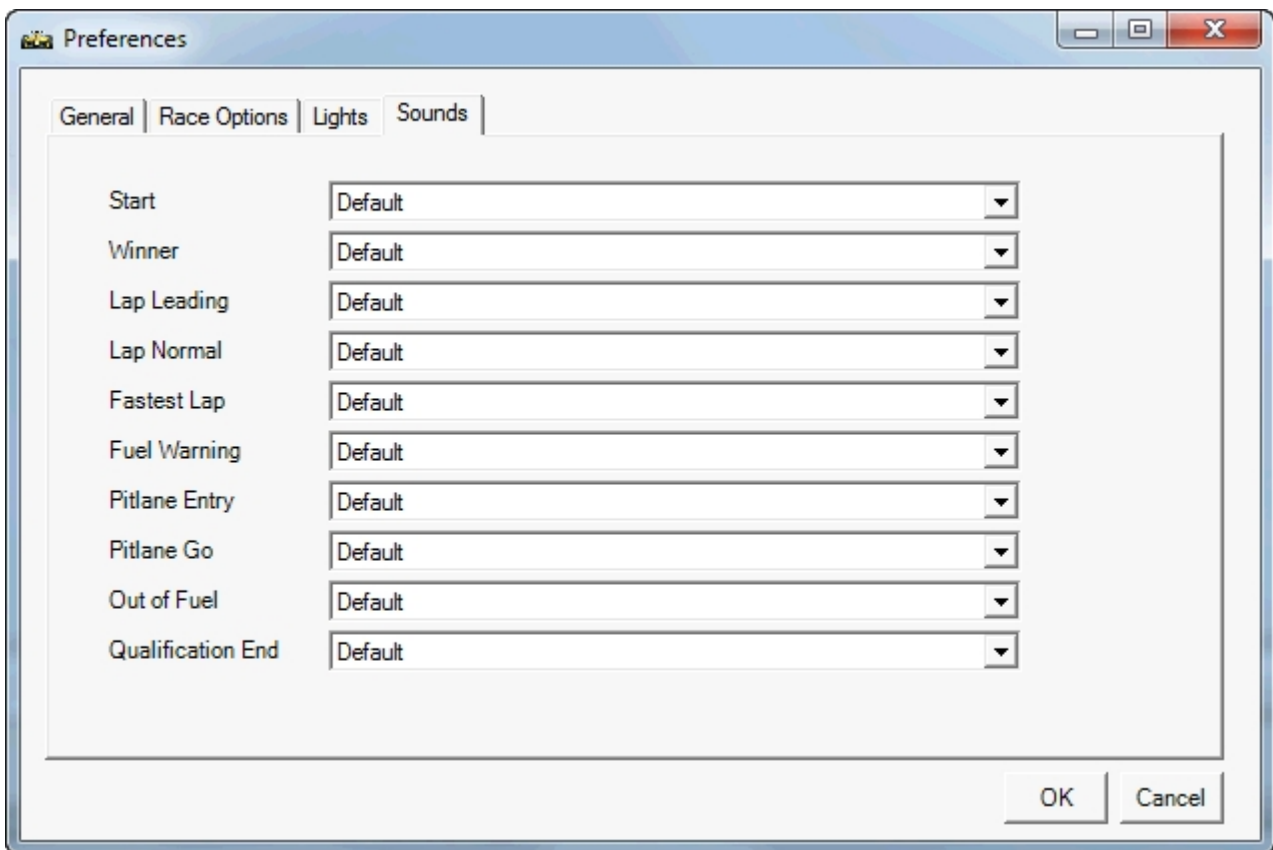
Preferences

General | Race Options | Lights | Sounds

Start Default
Winner Default
Lap Leading Default
Lap Normal Default
Fastest Lap Default
Fuel Warning Default
Pitlane Entry Default
Pitlane Go Default
Out of Fuel Default
Qualification End Default

OK Cancel